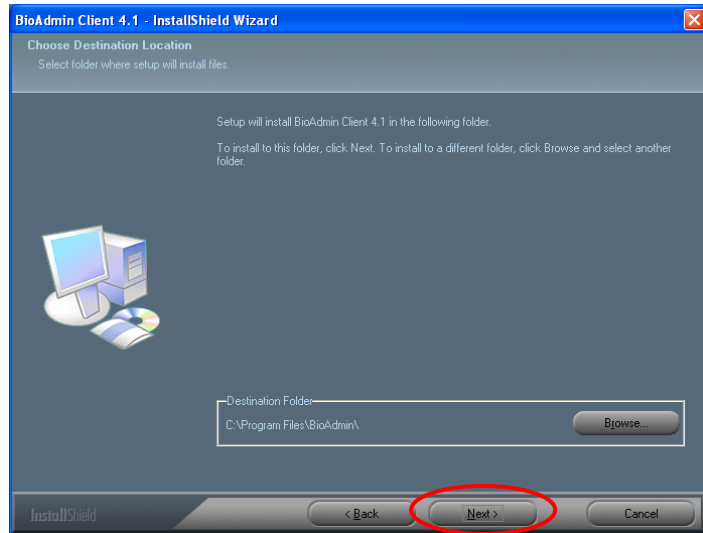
BioAdmin Client 4.1 - InstallShield Wizard

Choose Destination Location
Select folder where setup will install files.

Setup will install BioAdmin Client 4.1 in the following folder.

To install to this folder, click Next. To install to a different folder, click Browse and select another folder.

Destination Folder
C:\Program Files\BioAdmin\

Browse...

InstallShield

< Back

Next >

Cancel